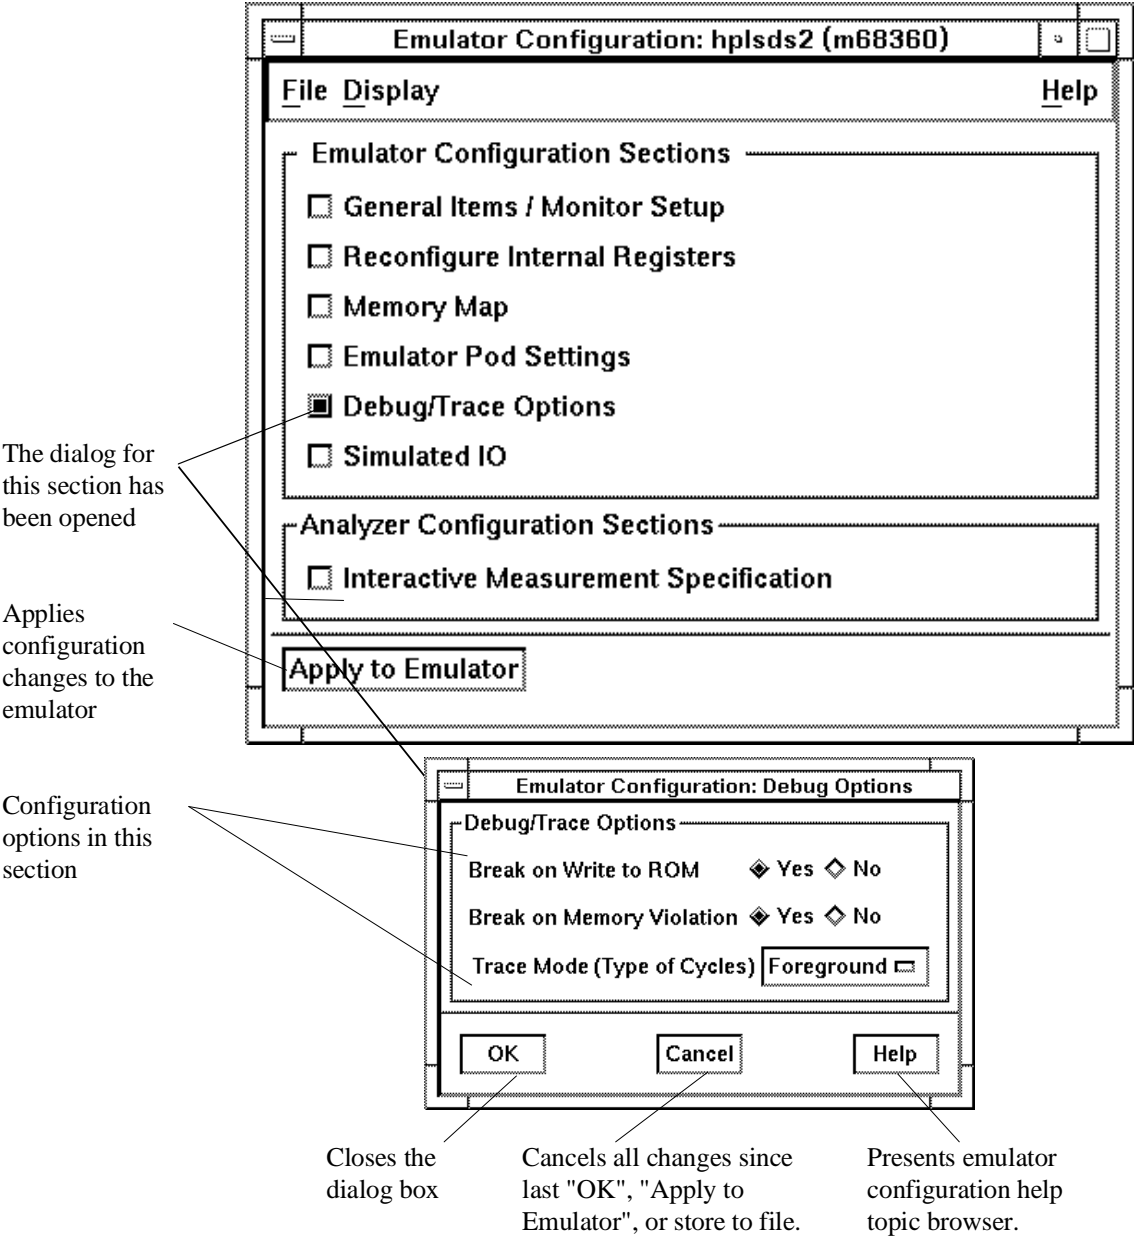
Emulator Configuration: hplsds2 (m68360)

File Display Help

Emulator Configuration Sections

General Items / Monitor Setup

Reconfigure Internal Registers

Memory Map

Emulator Pod Settings

Debug/Trace Options

Simulated IO

Analyzer Configuration Sections

Interactive Measurement Specification

Apply to Emulator

The dialog for this section has been opened

Applies configuration changes to the emulator

Configuration options in this section

Emulator Configuration: Debug Options

Debug/Trace Options

Break on Write to ROM ◈ Yes ◇ No

Break on Memory Violation ◈ Yes ◇ No

Trace Mode (Type of Cycles) Foreground

OK Cancel Help

Closes the dialog box

Cancels all changes since last "OK", "Apply to Emulator", or store to file.

Presents emulator configuration help topic browser.